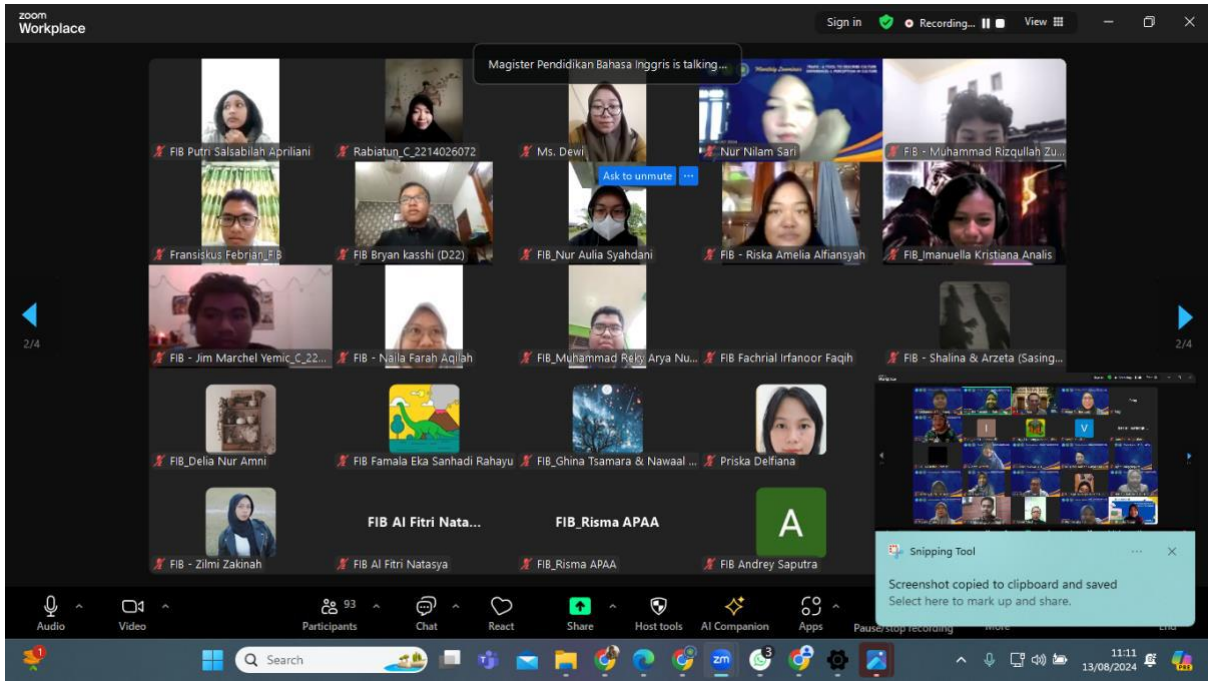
zoom
Workplace

Sign in Recording... View

Magister Pendidikan Bahasa Inggris is talking...

FIB Putri Salsabilah Apriliani
Rabiatun_C_2214026072
Ms. Dewi
Nur Nilam Sari
FIB - Muhammad Rizqullah Zu...

Ask to unmute

Fransiskus Febrian_FIB
FIB Bryan kasshi (D22)
FIB_Nur Aulia Syahdani
FIB - Riska Amelia Alfiansyah
FIB_Imanuella Kristiana Analis

2/4
2/4

FIB - Jim Marchel Yemic_C_22...
FIB - Naila Farah Aqilah
FIB_Muhammad Reky Arya Nu...
FIB Fachrial Irfanoor Faqih
FIB - Shalina & Arzeta (Sasing...

FIB_Delia Nur Amni
FIB Famala Eka Sanhadi Rahayu
FIB_Ghina Tsamara & Nawaal ...
Priska Delfiana

FIB Al Fitri Nata...
FIB_Risma APAA
A

FIB - Zilmi Zakinah
FIB Al Fitri Natasya
FIB_Risma APAA
FIB Andrey Saputra

Snipping Tool
Screenshot copied to clipboard and saved
Select here to mark up and share.

Audio
Video
93
Participants
Chat
React
Share
Host tools
AI Companion
Apps
Pause/stop recording
More
End

Search

11:11
13/08/2024